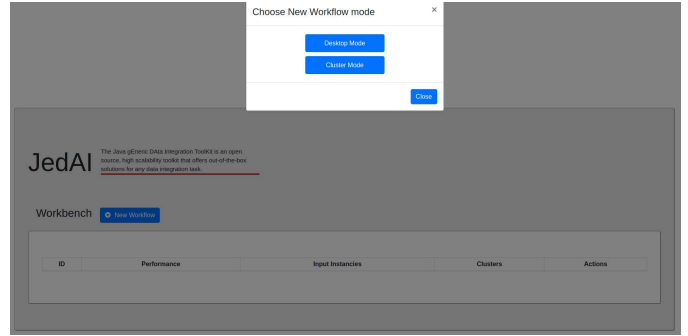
Choose New Workflow mode
×
Desktop Mode
Cluster Mode
Close

JedAI
The Java gEneric DAta Integration ToolKit is an open-source, high scalability toolkit that offers out-of-the-box solutions for any data integration task.

Workbench
New Workflow

| ID | Performance | Input Instancies | Clusters | Actions |
|---|---|---|---|---|